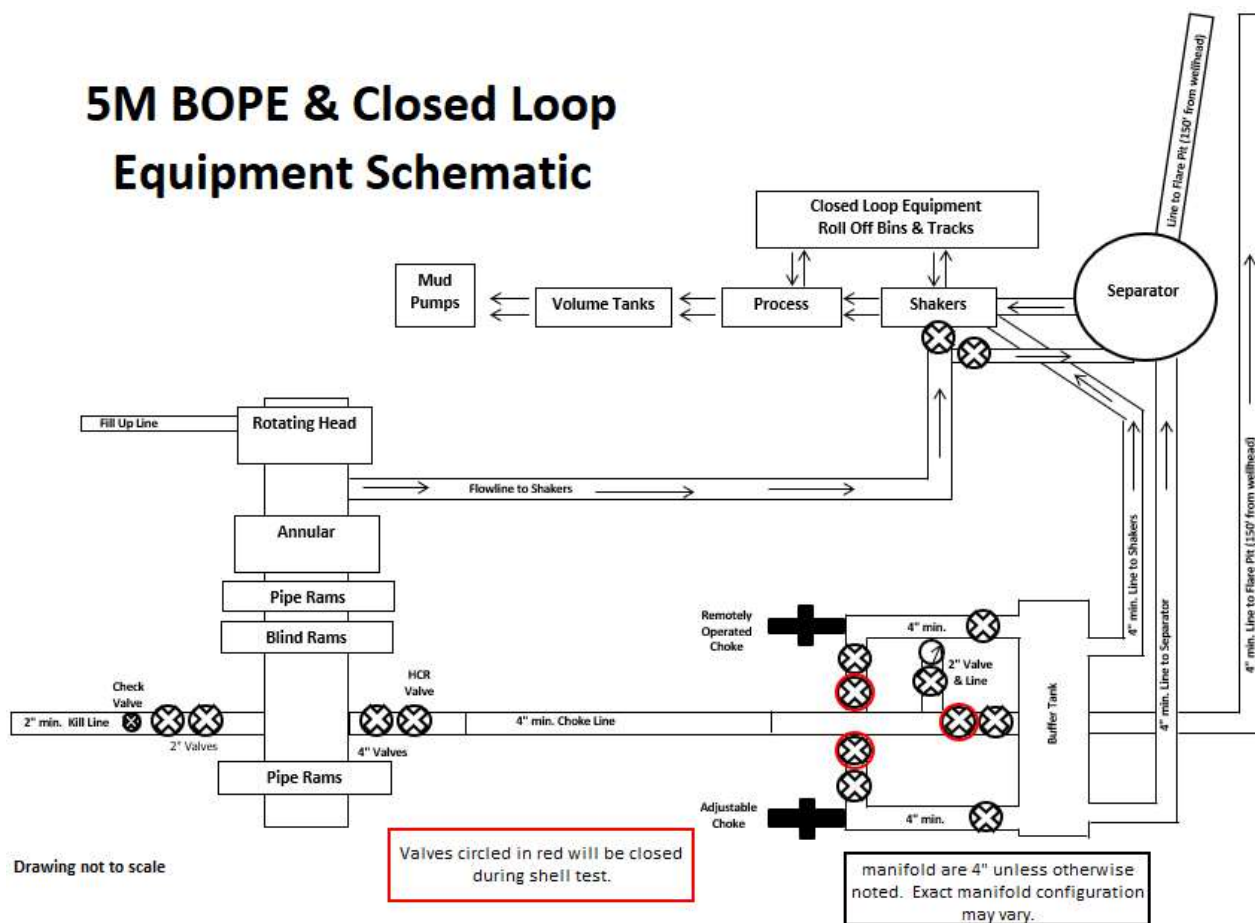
5M BOPE & Closed Loop Equipment Schematic

Line to Flare Pit (150' from wellhead)

Closed Loop Equipment
Roll Off Bins & Tracks

Separator

Mud Pumps

Volume Tanks

Process

Shakers

Fill Up Line

Rotating Head

Flowline to Shakers

Annular

Pipe Rams

Blind Rams

Check Valve

2" min. Kill Line

2" Valves

HCR Valve

4" Valves

4" min. Choke Line

Pipe Rams

Remotely Operated Choke

4" min.

2" Valve & Line

Buffer Tank

4" min. Line to Shakers

4" min. Line to Separator

4" min. Line to Flare Pit (150' from wellhead)

Adjustable Choke

4" min.

Drawing not to scale

Valves circled in red will be closed during shell test.

manifold are 4" unless otherwise noted. Exact manifold configuration may vary.